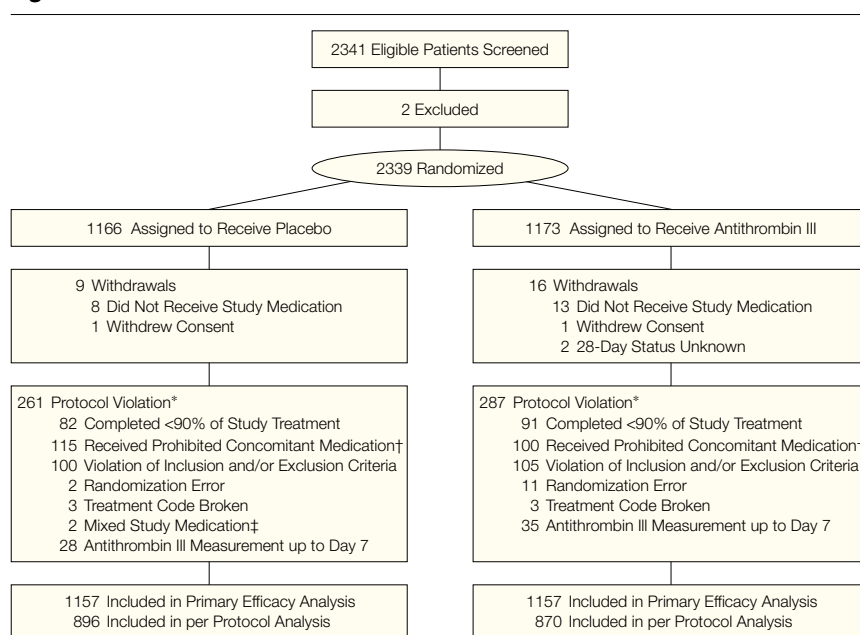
2341 Eligible Patients Screened

2 Excluded

2339 Randomized

1166 Assigned to Receive Placebo

9 Withdrawals
8 Did Not Receive Study Medication
1 Withdrew Consent

261 Protocol Violation*
82 Completed <90% of Study Treatment
115 Received Prohibited Concomitant Medication†
100 Violation of Inclusion and/or Exclusion Criteria
2 Randomization Error
3 Treatment Code Broken
2 Mixed Study Medication‡
28 Antithrombin III Measurement up to Day 7

1157 Included in Primary Efficacy Analysis
896 Included in per Protocol Analysis

1173 Assigned to Receive Antithrombin III

16 Withdrawals
13 Did Not Receive Study Medication
1 Withdrew Consent
2 28-Day Status Unknown

287 Protocol Violation*
91 Completed <90% of Study Treatment
100 Received Prohibited Concomitant Medication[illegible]
105 Violation of Inclusion and/or Exclusion Criteria
11 Randomization Error
3 Treatment Code Broken
35 Antithrombin III Measurement up to Day 7

1157 Included in Primary Efficacy Analysis
870 Included in per Protocol Analysis